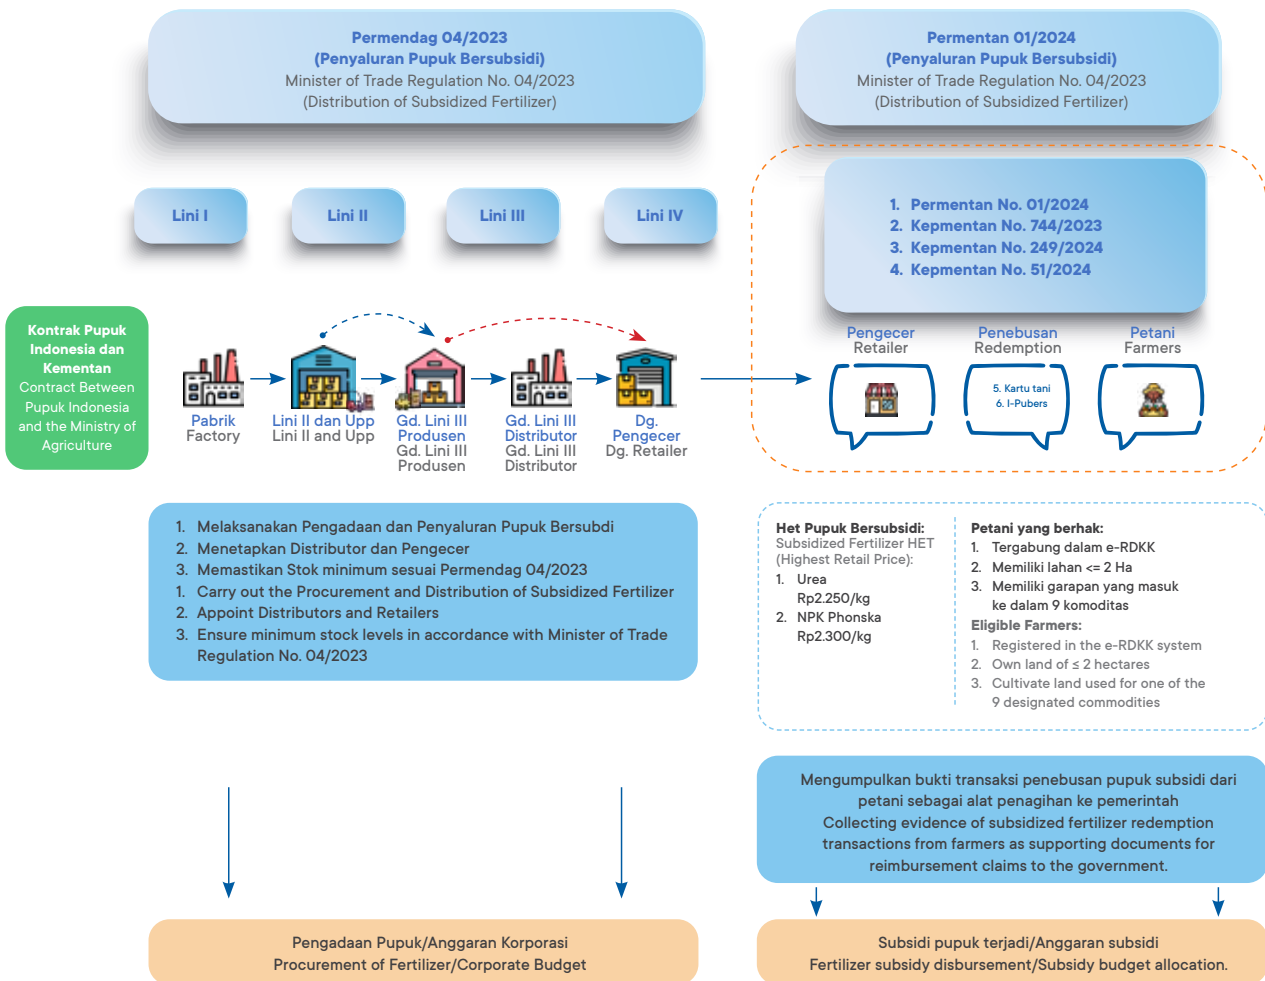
Permendag 04/2023
(Penyaluran Pupuk Bersubsidi)
Minister of Trade Regulation No. 04/2023
(Distribution of Subsidized Fertilizer)

Permentan 01/2024
(Penyaluran Pupuk Bersubsidi)
Minister of Trade Regulation No. 04/2023
(Distribution of Subsidized Fertilizer)

Lini I

Lini II

Lini III

Lini IV

1. Permentan No. 01/2024
2. Kepmentan No. 744/2023
3. Kepmentan No. 249/2024
4. Kepmentan No. 51/2024

Kontrak Pupuk Indonesia dan Kementan
Contract Between Pupuk Indonesia and the Ministry of Agriculture

Pabrik
Factory

Lini II dan Upp
Lini II and Upp

Gd. Lini III Produsen
Gd. Lini III Produsen

Gd. Lini III Distributor
Gd. Lini III Distributor

Dg. Pengecer
Dg. Retailer

Pengecer
Retailer

Penebusan
Redemption

5. Kartu tani
6. I-Pubers

Petani
Farmers

1. Melaksanakan Pengadaan dan Penyaluran Pupuk Bersubdi
2. Menetapkan Distributor dan Pengecer
3. Memastikan Stok minimum sesuai Permendag 04/2023
1. Carry out the Procurement and Distribution of Subsidized Fertilizer
2. Appoint Distributors and Retailers
3. Ensure minimum stock levels in accordance with Minister of Trade Regulation No. 04/2023

Het Pupuk Bersubsidi:
Subsidized Fertilizer HET (Highest Retail Price):
1. Urea
Rp2.250/kg
2. NPK Phonska
Rp2.300/kg

Petani yang berhak:
1. Tergabung dalam e-RDKK
2. Memiliki lahan <= 2 Ha
3. Memiliki garapan yang masuk ke dalam 9 komoditas
Eligible Farmers:
1. Registered in the e-RDKK system
2. Own land of ≤ 2 hectares
3. Cultivate land used for one of the 9 designated commodities

Mengumpulkan bukti transaksi penebusan pupuk subsidi dari petani sebagai alat penagihan ke pemerintah
Collecting evidence of subsidized fertilizer redemption transactions from farmers as supporting documents for reimbursement claims to the government.

Pengadaan Pupuk/Anggaran Korporasi
Procurement of Fertilizer/Corporate Budget

Subsidi pupuk terjadi/Anggaran subsidi
Fertilizer subsidy disbursement/Subsidy budget allocation.